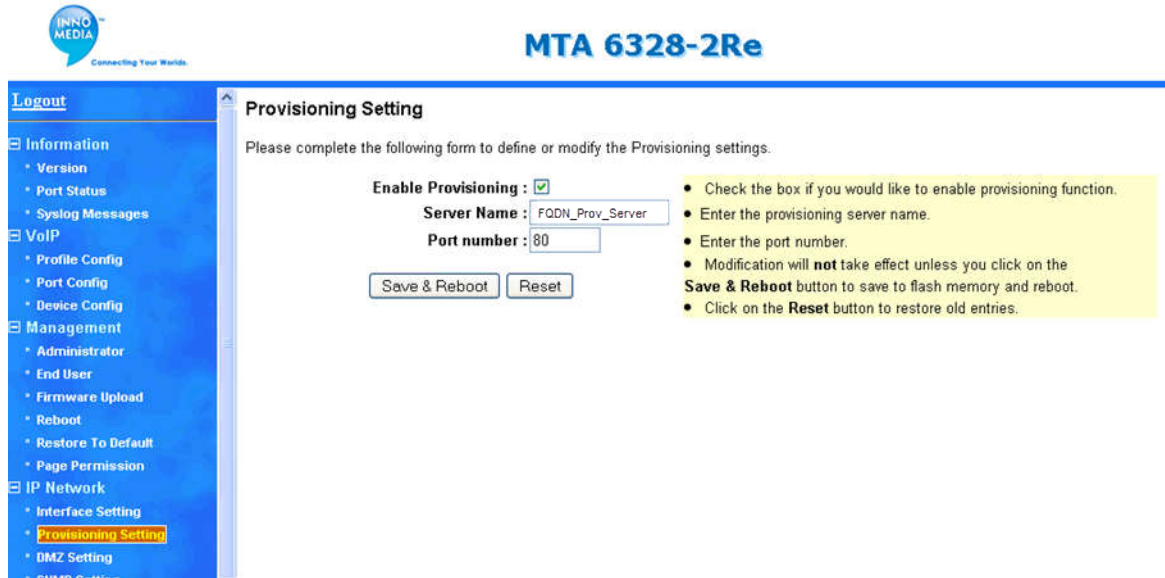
INNO MEDIA
Connecting Your Worlds.

MTA 6328-2Re

Logout

⊟ Information
* Version
* Port Status
* Syslog Messages
⊟ VoIP
* Profile Config
* Port Config
* Device Config
⊟ Management
* Administrator
* End User
* Firmware Upload
* Reboot
* Restore To Default
* Page Permission
⊟ IP Network
* Interface Setting
* Provisioning Setting
* DMZ Setting
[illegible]

Provisioning Setting

Please complete the following form to define or modify the Provisioning settings.

Enable Provisioning : ☑
Server Name : FQDN_Prov_Server
Port number : 80

Save & Reboot   Reset

• Check the box if you would like to enable provisioning function.
• Enter the provisioning server name.
• Enter the port number.
• Modification will **not** take effect unless you click on the **Save & Reboot** button to save to flash memory and reboot.
• Click on the **Reset** button to restore old entries.